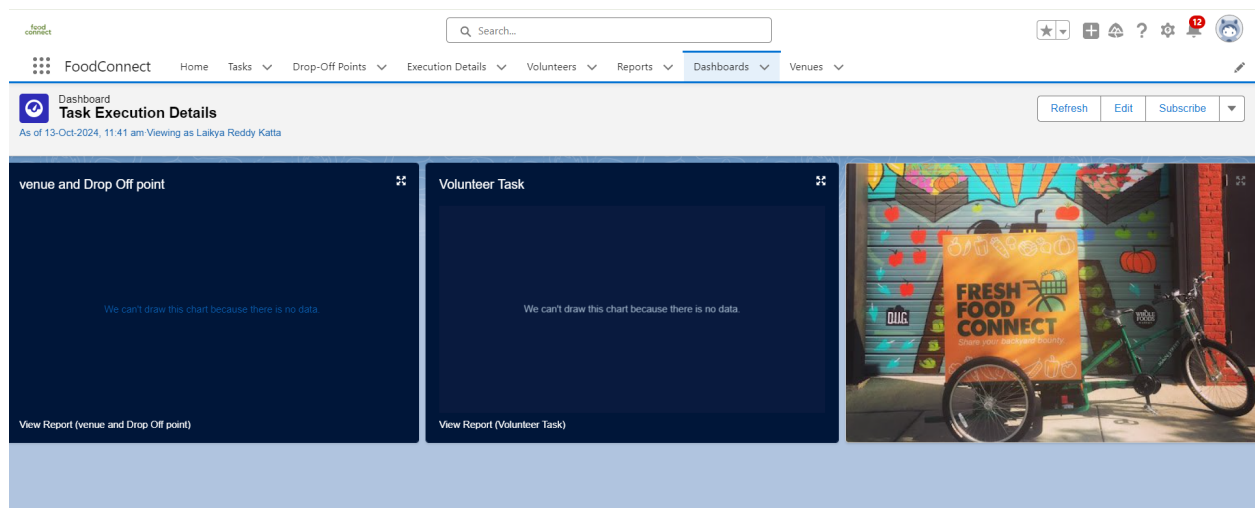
food connect

Search...

12

FoodConnect Home Tasks Drop-Off Points Execution Details Volunteers Reports Dashboards Venues

Dashboard
Task Execution Details
As of 13-Oct-2024, 11:41 am·Viewing as Laikya Reddy Katta

Refresh Edit Subscribe

venue and Drop Off point

We can't draw this chart because there is no data.

View Report (venue and Drop Off point)

Volunteer Task

We can't draw this chart because there is no data.

View Report (Volunteer Task)

FRESH FOOD CONNECT
Share your backyard bounty.

DUG

WHOLE FOODS